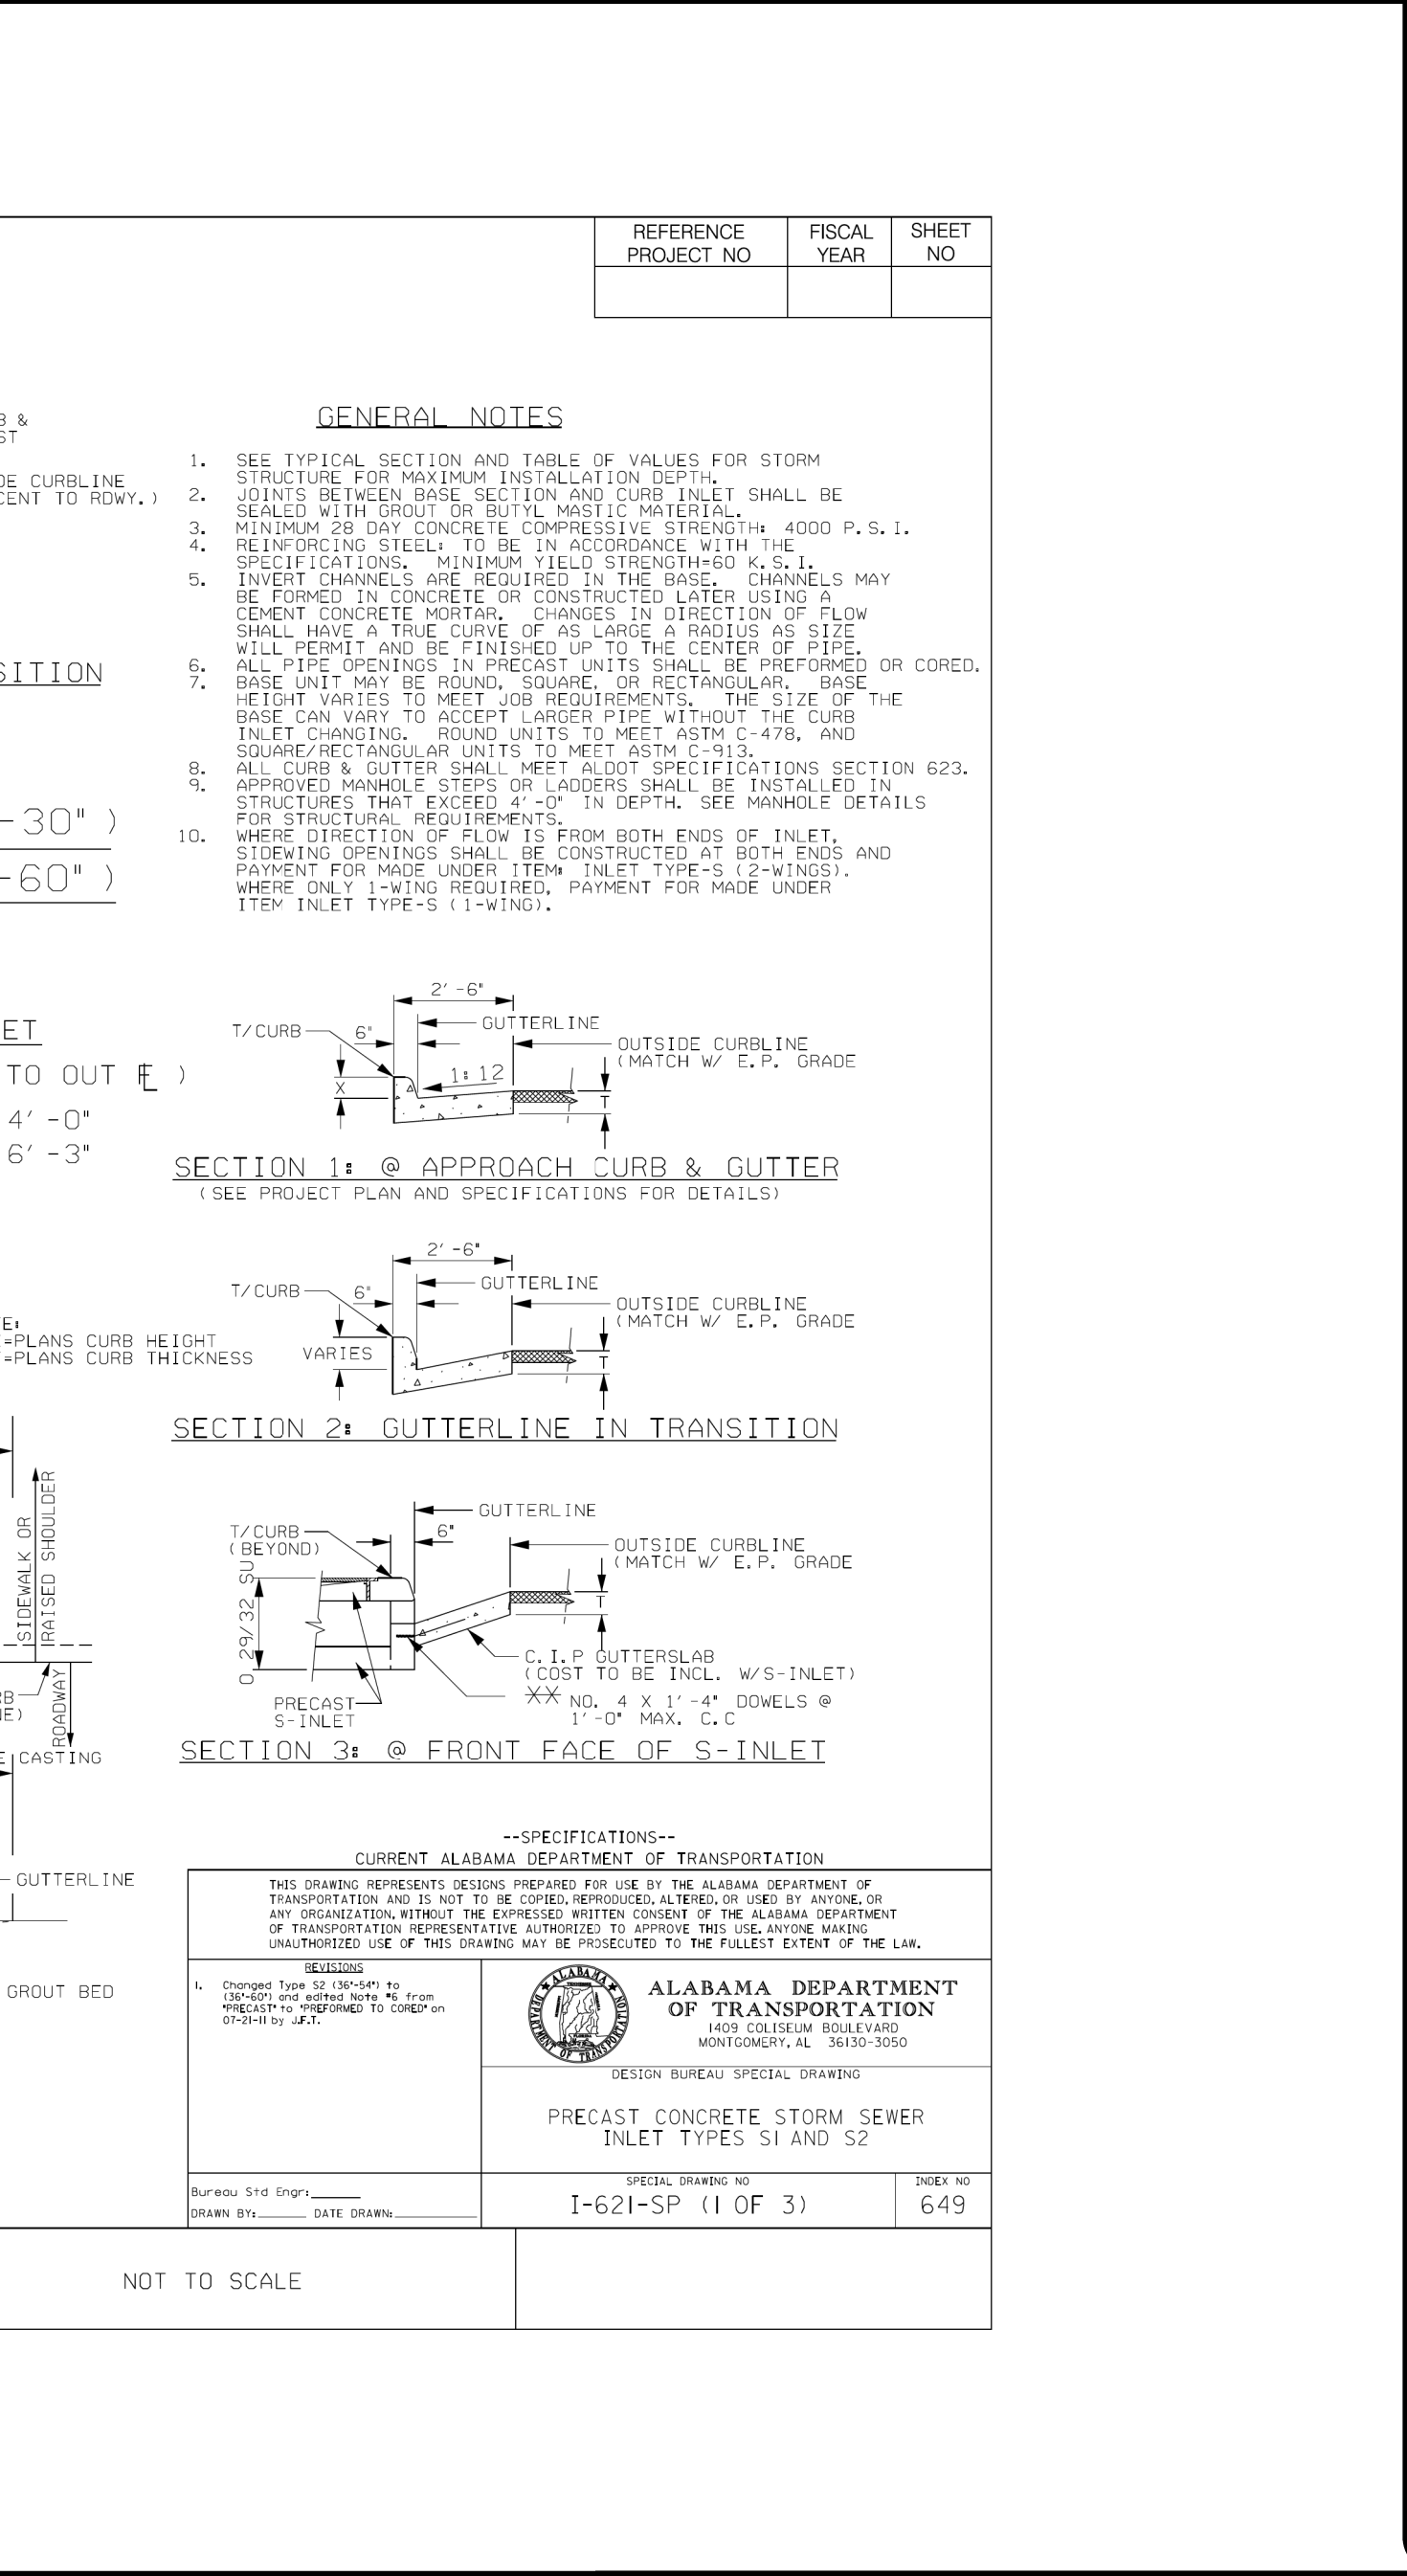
| REFERENCE PROJECT NO | FISCAL YEAR | SHEET NO |
|---|---|---|
| | | |

B &
ST

DE CURBLINE
CENT TO RDWY.)

SITION

-30" )

-60" )

ET

TO OUT ℄ )

4' -0"

6' -3"

E:
=PLANS CURB HEIGHT
=PLANS CURB THICKNESS

SIDEWALK OR RAISED SHOULDER

RB
NE)

ROADWAY

E CASTING

GUTTERLINE

GROUT BED

GENERAL NOTES

1. SEE TYPICAL SECTION AND TABLE OF VALUES FOR STORM STRUCTURE FOR MAXIMUM INSTALLATION DEPTH.
2. JOINTS BETWEEN BASE SECTION AND CURB INLET SHALL BE SEALED WITH GROUT OR BUTYL MASTIC MATERIAL.
3. MINIMUM 28 DAY CONCRETE COMPRESSIVE STRENGTH: 4000 P.S.I.
4. REINFORCING STEEL: TO BE IN ACCORDANCE WITH THE SPECIFICATIONS. MINIMUM YIELD STRENGTH=60 K.S.I.
5. INVERT CHANNELS ARE REQUIRED IN THE BASE. CHANNELS MAY BE FORMED IN CONCRETE OR CONSTRUCTED LATER USING A CEMENT CONCRETE MORTAR. CHANGES IN DIRECTION OF FLOW SHALL HAVE A TRUE CURVE OF AS LARGE A RADIUS AS SIZE WILL PERMIT AND BE FINISHED UP TO THE CENTER OF PIPE.
6. ALL PIPE OPENINGS IN PRECAST UNITS SHALL BE PREFORMED OR CORED.
7. BASE UNIT MAY BE ROUND, SQUARE, OR RECTANGULAR. BASE HEIGHT VARIES TO MEET JOB REQUIREMENTS. THE SIZE OF THE BASE CAN VARY TO ACCEPT LARGER PIPE WITHOUT THE CURB INLET CHANGING. ROUND UNITS TO MEET ASTM C-478, AND SQUARE/RECTANGULAR UNITS TO MEET ASTM C-913.
8. ALL CURB & GUTTER SHALL MEET ALDOT SPECIFICATIONS SECTION 623.
9. APPROVED MANHOLE STEPS OR LADDERS SHALL BE INSTALLED IN STRUCTURES THAT EXCEED 4'-0" IN DEPTH. SEE MANHOLE DETAILS FOR STRUCTURAL REQUIREMENTS.
10. WHERE DIRECTION OF FLOW IS FROM BOTH ENDS OF INLET, SIDEWING OPENINGS SHALL BE CONSTRUCTED AT BOTH ENDS AND PAYMENT FOR MADE UNDER ITEM: INLET TYPE-S (2-WINGS). WHERE ONLY 1-WING REQUIRED, PAYMENT FOR MADE UNDER ITEM INLET TYPE-S (1-WING).

2' -6"
T/CURB 6" GUTTERLINE
OUTSIDE CURBLINE (MATCH W/ E.P. GRADE
X 1:12 T

SECTION 1: @ APPROACH CURB & GUTTER
(SEE PROJECT PLAN AND SPECIFICATIONS FOR DETAILS)

2' -6"
T/CURB 6" GUTTERLINE
OUTSIDE CURBLINE (MATCH W/ E.P. GRADE
VARIES T

SECTION 2: GUTTERLINE IN TRANSITION

GUTTERLINE
T/CURB (BEYOND) 6"
OUTSIDE CURBLINE (MATCH W/ E.P. GRADE
0 29/32 SU
T
C.I.P GUTTERSLAB (COST TO BE INCL. W/S-INLET)
XX NO. 4 X 1'-4" DOWELS @ 1'-0" MAX. C.C
PRECAST S-INLET

SECTION 3: @ FRONT FACE OF S-INLET

--SPECIFICATIONS--
CURRENT ALABAMA DEPARTMENT OF TRANSPORTATION

THIS DRAWING REPRESENTS DESIGNS PREPARED FOR USE BY THE ALABAMA DEPARTMENT OF TRANSPORTATION AND IS NOT TO BE COPIED, REPRODUCED, ALTERED, OR USED BY ANYONE, OR ANY ORGANIZATION, WITHOUT THE EXPRESSED WRITTEN CONSENT OF THE ALABAMA DEPARTMENT OF TRANSPORTATION REPRESENTATIVE AUTHORIZED TO APPROVE THIS USE. ANYONE MAKING UNAUTHORIZED USE OF THIS DRAWING MAY BE PROSECUTED TO THE FULLEST EXTENT OF THE LAW.

REVISIONS
1. Changed Type S2 (36"-54") to (36"-60") and edited Note #6 from "PRECAST" to "PREFORMED TO CORED" on 07-21-11 by J.F.T.

ALABAMA DEPARTMENT OF TRANSPORTATION

ALABAMA DEPARTMENT OF TRANSPORTATION
1409 COLISEUM BOULEVARD
MONTGOMERY, AL 36130-3050

DESIGN BUREAU SPECIAL DRAWING

PRECAST CONCRETE STORM SEWER INLET TYPES S1 AND S2

Bureau Std Engr:______
DRAWN BY:______ DATE DRAWN:______

SPECIAL DRAWING NO
I-621-SP (1 OF 3)

INDEX NO
649

NOT TO SCALE